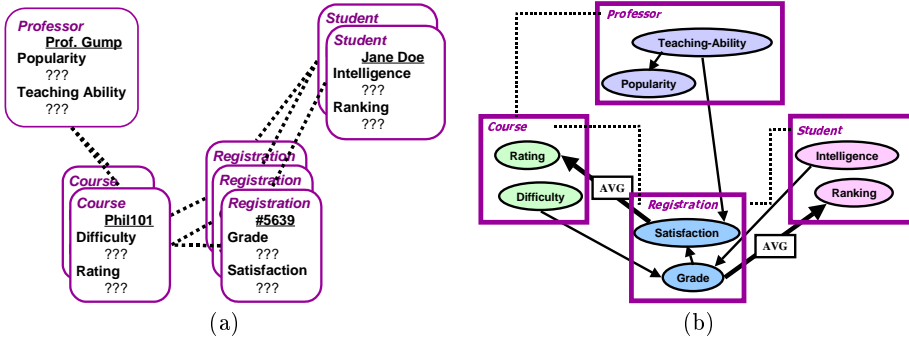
Professor
Prof. Gump
Popularity
???
Teaching Ability
???

Student
Student
Jane Doe
Intelligence
???
Ranking
???

Course
Course
Phil101
Difficulty
???
Rating
???

Registration
Registration
Registration
#5639
Grade
???
Satisfaction
???

(a)

Professor
Teaching-Ability
Popularity

Course
Rating
Difficulty
AVG

Registration
Satisfaction
Grade

Student
Intelligence
Ranking
AVG

(b)